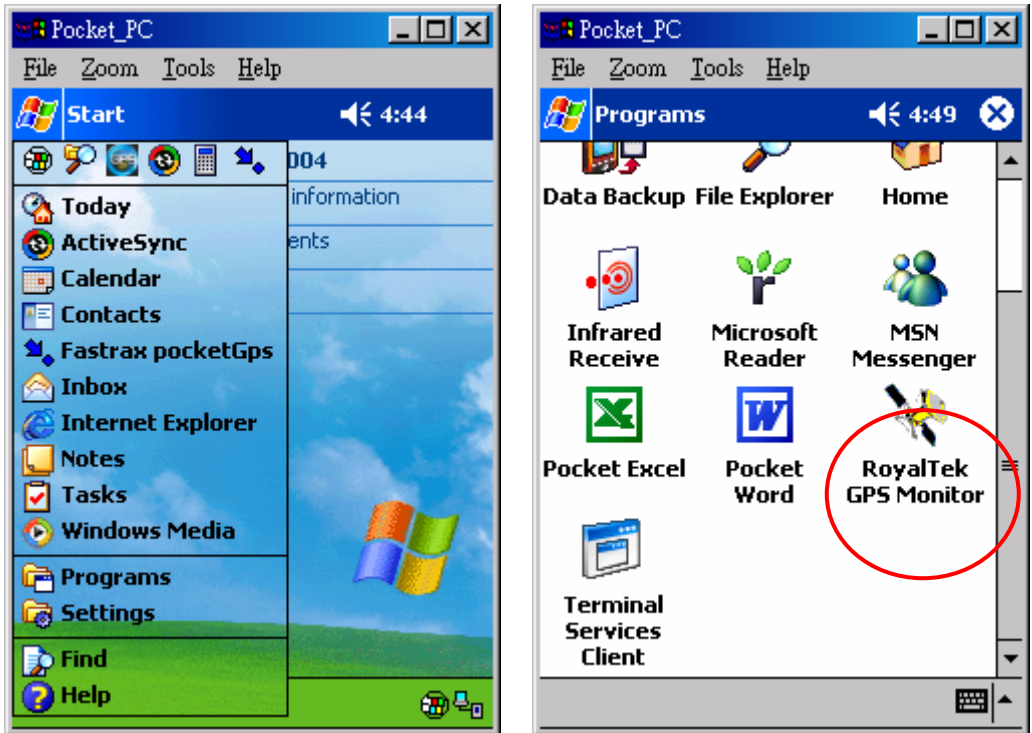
Pocket_PC

File Zoom Tools Help

Start 4:44

004

information

ents

Today
ActiveSync
Calendar
Contacts
Fastrax pocketGps
Inbox
Internet Explorer
Notes
Tasks
Windows Media

Programs
Settings

Find
Help

Pocket_PC

File Zoom Tools Help

Programs 4:49

Data Backup
File Explorer
Home
Infrared Receive
Microsoft Reader
MSN Messenger
Pocket Excel
Pocket Word
RoyalTek GPS Monitor
Terminal Services Client